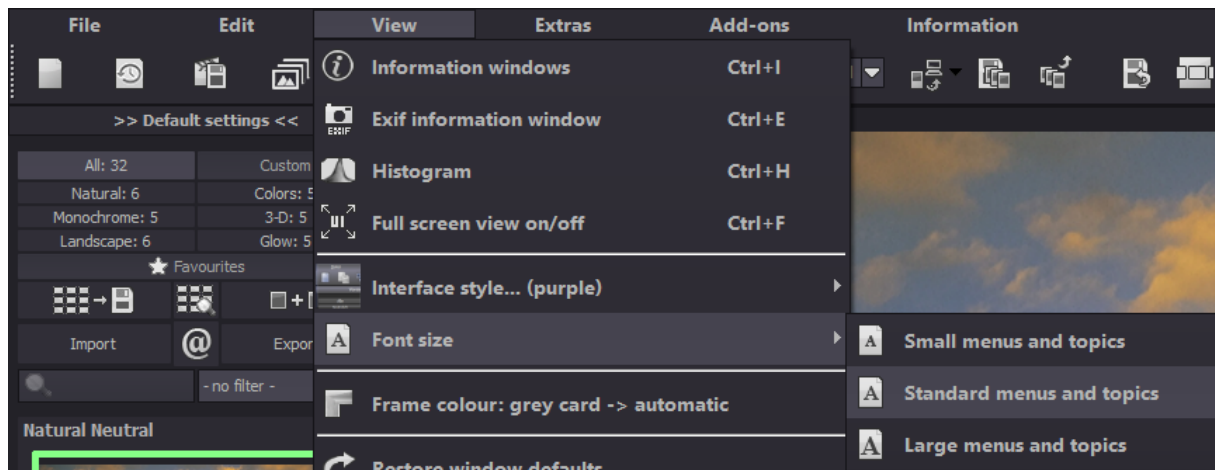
File Edit View Extras Add-ons Information

>> Default settings <<

| All: 32 | Custom |
|---|---|
| Natural: 6 | Colors: 5 |
| Monochrome: 5 | 3-D: 5 |
| Landscape: 6 | Glow: 5 |

Favourites

Import @ Expor

- no filter -

Natural Neutral

Information windows Ctrl+I
EXIF Exif information window Ctrl+E
Histogram Ctrl+H
Full screen view on/off Ctrl+F
Interface style... (purple)
Font size
Frame colour: grey card -> automatic
Restore window defaults

Small menus and topics
Standard menus and topics
Large menus and topics